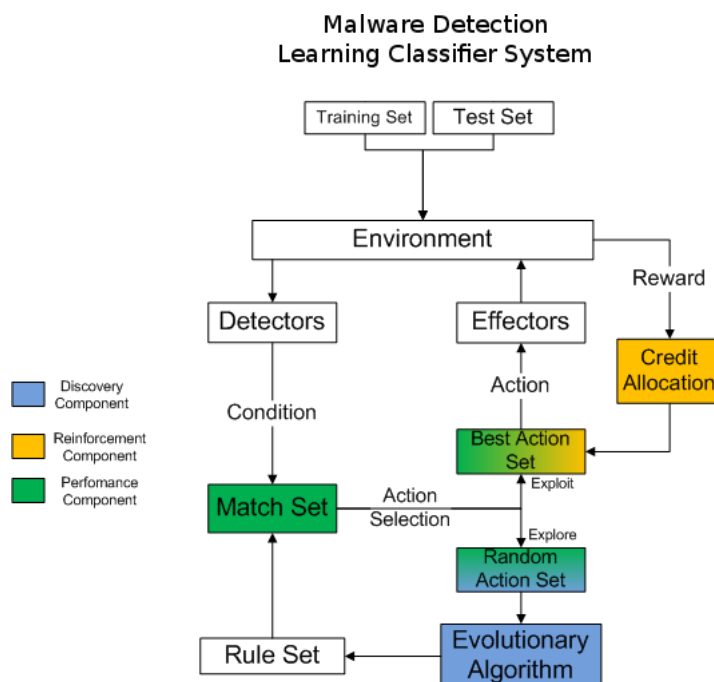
Malware Detection
Learning Classifier System

Training Set
Test Set

Environment

Reward

Detectors

Effectors

Credit Allocation

Action

Discovery Component

Reinforcement Component

Perfomance Component

Condition

Best Action Set

Exploit

Match Set

Action Selection

Explore

Random Action Set

Rule Set

Evolutionary Algorithm